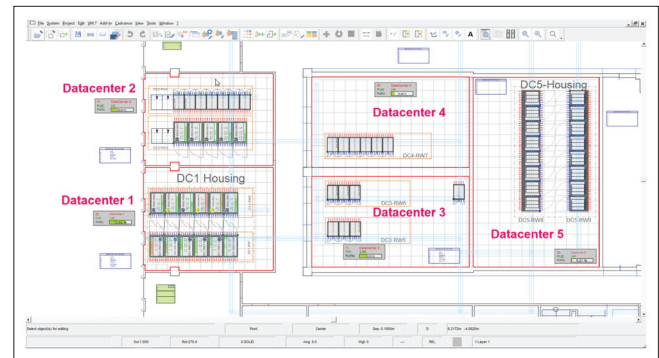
File System Project Edit DMC7 Add-ins Cadvance View Tools Window

Datacenter 2

Datacenter 4

DC5-Housing

DC1 Housing

Datacenter 1

DC4-RW7

DC3-RW6

Datacenter 3

DC3-RW5

DC5-RW8

DC5-RW9

Datacenter 5

Select object(s) for editing

Point

Center

Snap: 0.1000m

X: 6.3172m Y: -4.0820m

Del: 1.000

Rot: 270.0

0 SOLID

Ang: 0.0

High: 0

REL

1 Layer 1